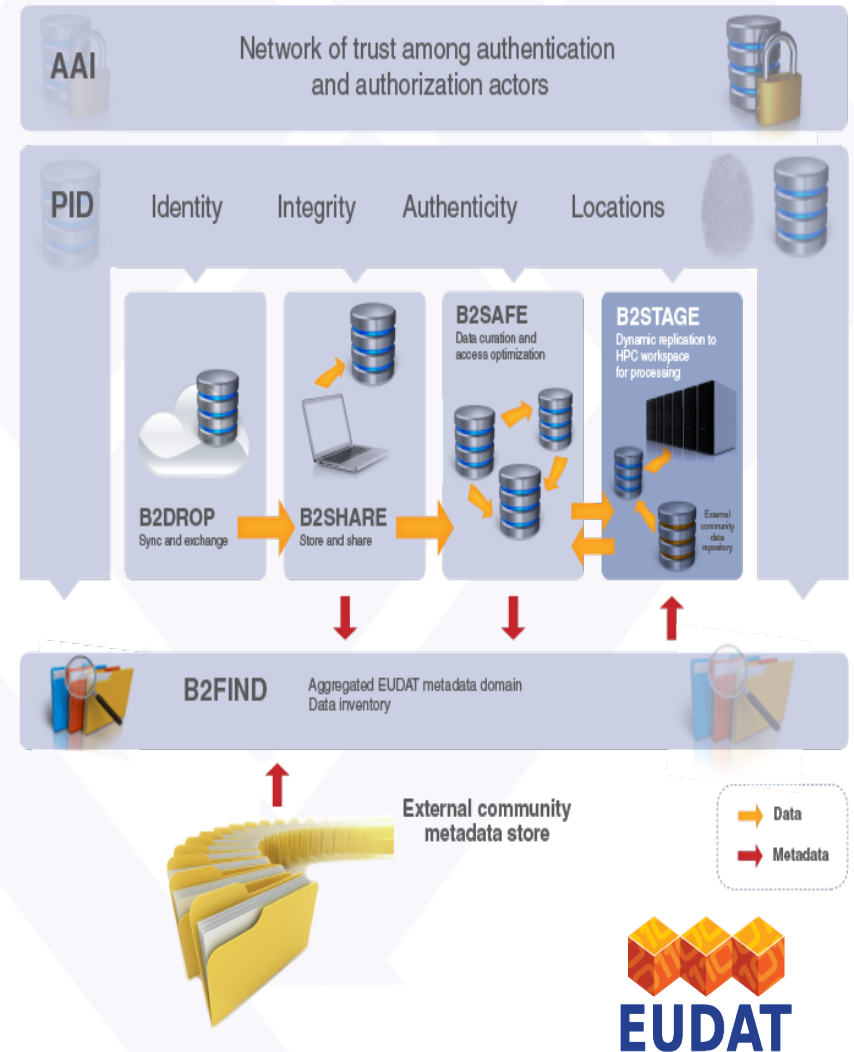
AAI

Network of trust among authentication and authorization actors

PID

Identity

Integrity

Authenticity

Locations

B2SAFE
Data curation and access optimization

B2STAGE
Dynamic replication to HPC workspace for processing

B2DROP
Sync and exchange

B2SHARE
Store and share

External community data repository

B2FIND

Aggregated EUDAT metadata domain
Data inventory

External community metadata store

Data

Metadata

EUDAT